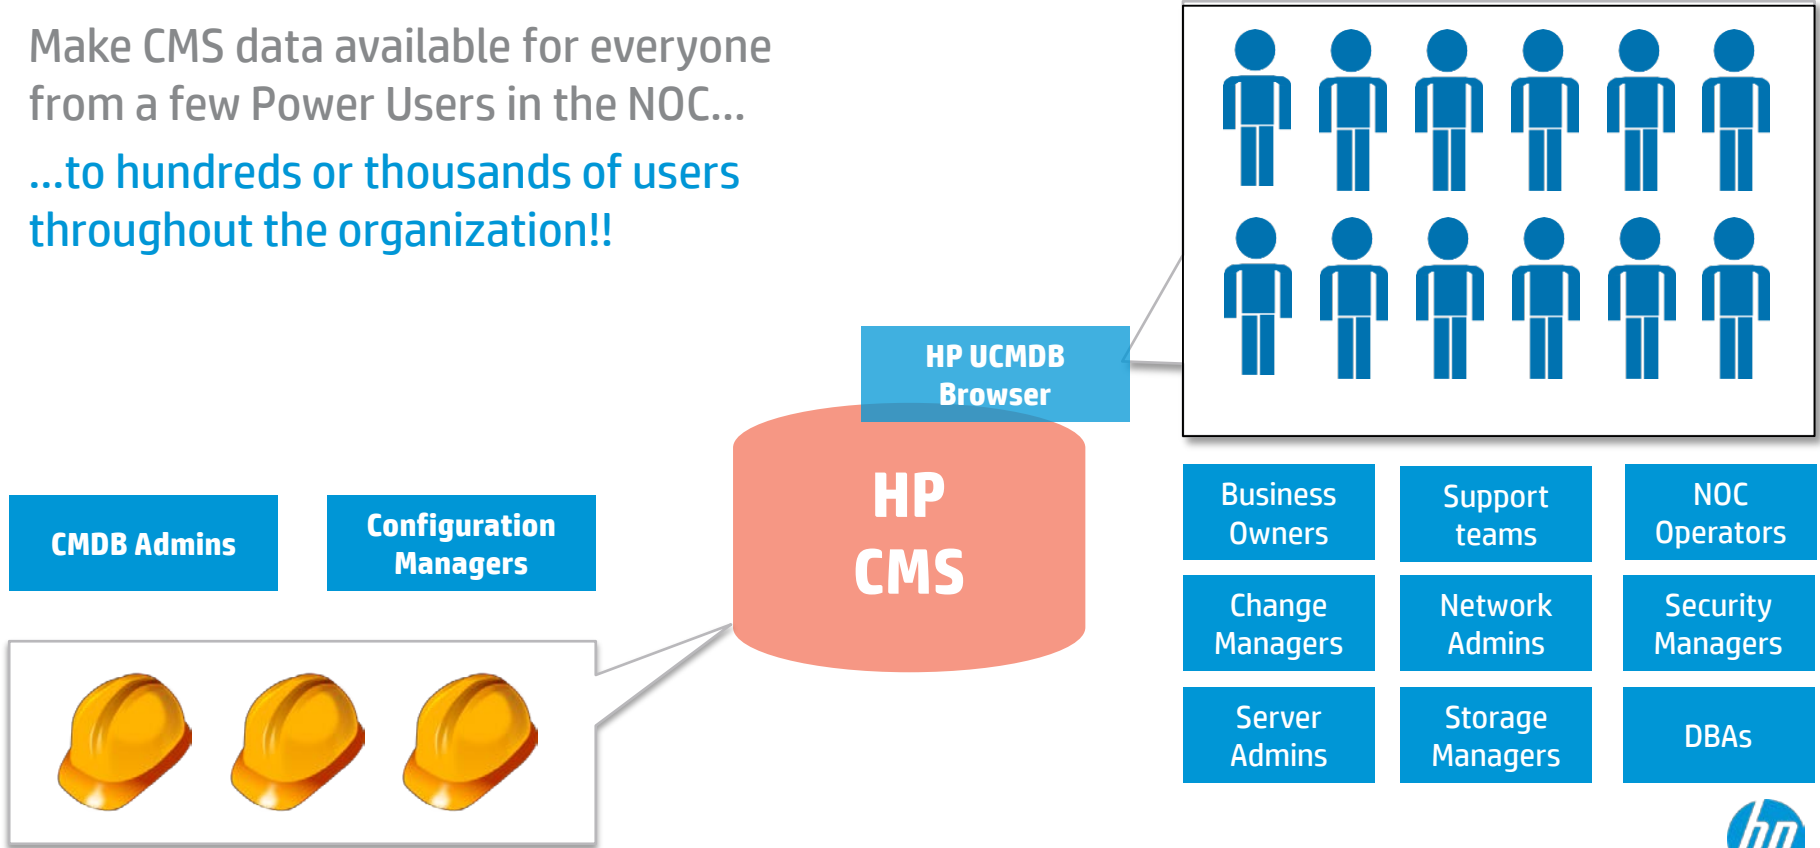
Make CMS data available for everyone from a few Power Users in the NOC…

…to hundreds or thousands of users throughout the organization!!

HP UCMDB Browser

HP CMS

CMDB Admins

Configuration Managers

Business Owners

Support teams

NOC Operators

Change Managers

Network Admins

Security Managers

Server Admins

Storage Managers

DBAs

hp